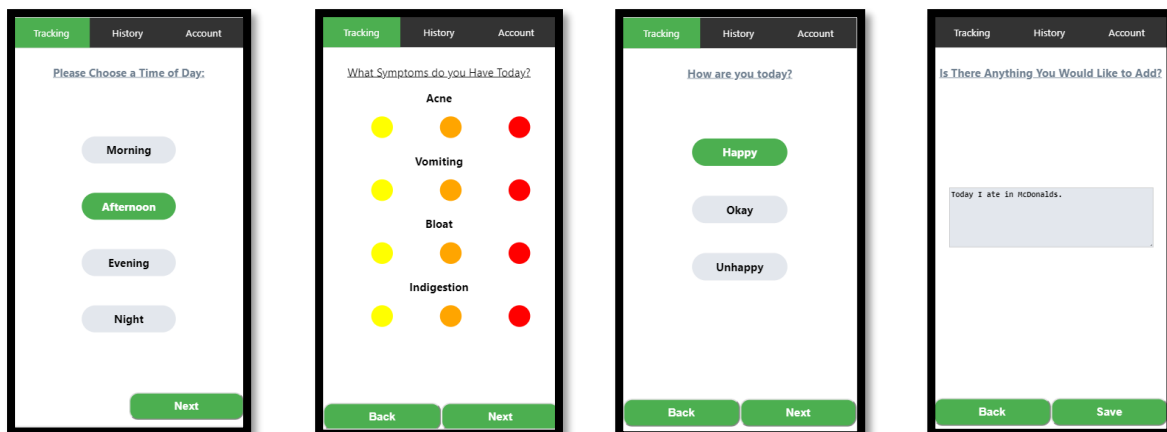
Tracking History Account

Please Choose a Time of Day:

Morning

Afternoon

Evening

Night

Next

Tracking History Account

What Symptoms do you Have Today?

Acne

Vomiting

Bloat

Indigestion

Back Next

Tracking History Account

How are you today?

Happy

Okay

Unhappy

Back Next

Tracking History Account

Is There Anything You Would Like to Add?

Today I ate in McDonalds.

Back Save